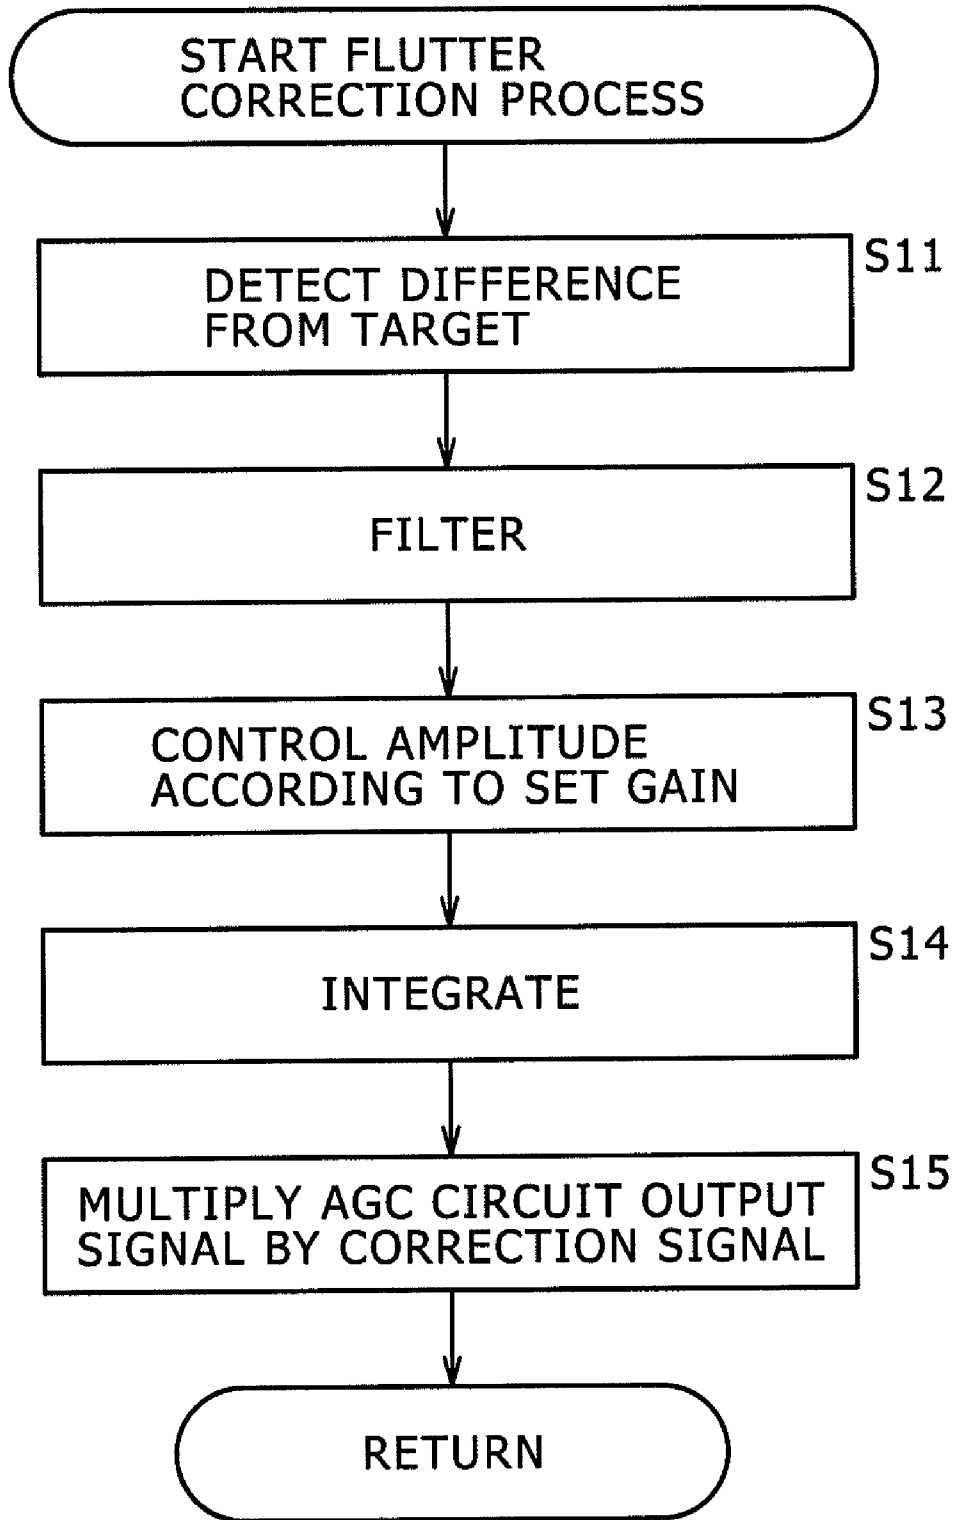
START FLUTTER CORRECTION PROCESS

S11

DETECT DIFFERENCE FROM TARGET

S12

FILTER

S13

CONTROL AMPLITUDE ACCORDING TO SET GAIN

S14

INTEGRATE

S15

MULTIPLY AGC CIRCUIT OUTPUT SIGNAL BY CORRECTION SIGNAL

RETURN